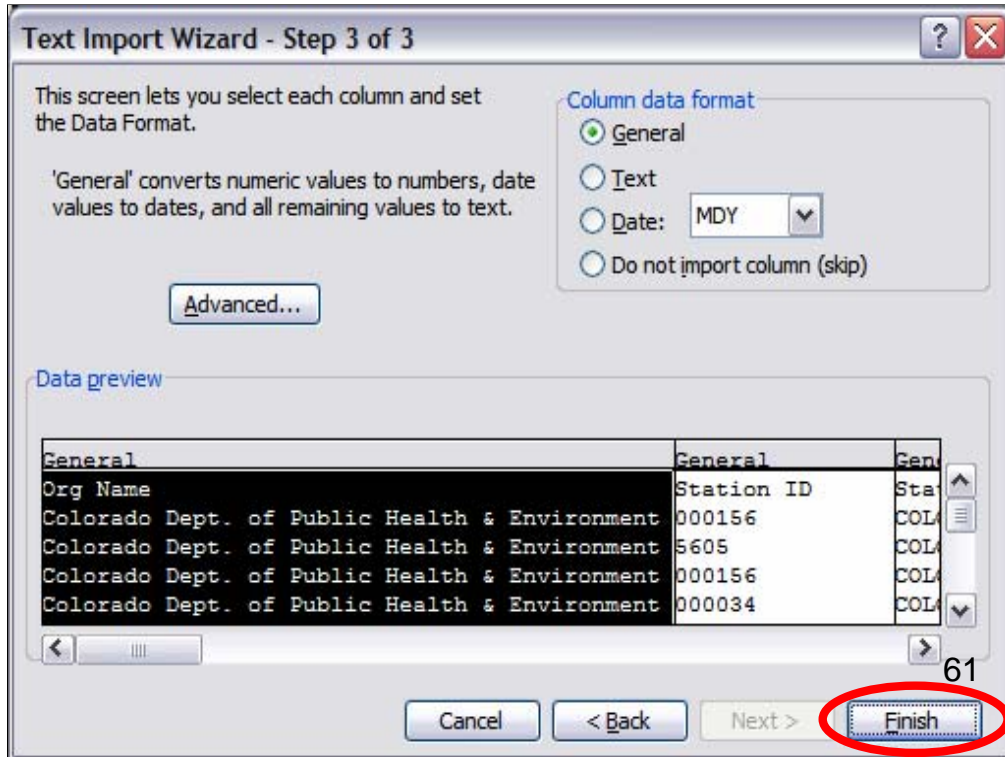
Text Import Wizard - Step 3 of 3

This screen lets you select each column and set the Data Format.

'General' converts numeric values to numbers, date values to dates, and all remaining values to text.

Advanced...

Column data format
General
Text
Date: MDY
Do not import column (skip)

Data preview

| General | General | Gen |
|---|---|---|
| Org Name | Station ID | Sta |
| Colorado Dept. of Public Health & Environment | 000156 | COL |
| Colorado Dept. of Public Health & Environment | 5605 | COL |
| Colorado Dept. of Public Health & Environment | 000156 | COL |
| Colorado Dept. of Public Health & Environment | 000034 | COL |

61

Cancel
< Back
Next >
Finish